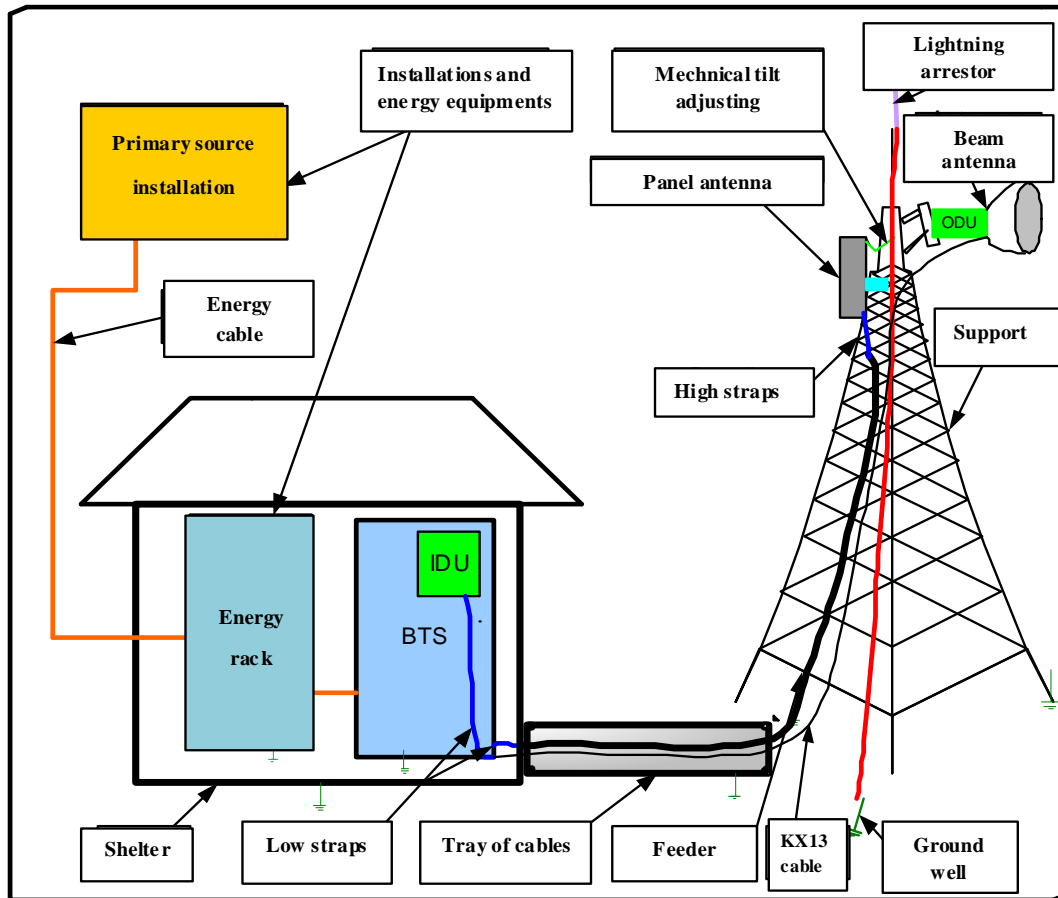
Installations and energy equipments

Mechnical tilt adjusting

Lightning arrestor

Beam antenna

Primary source installation

Panel antenna

ODU

Energy cable

Support

High straps

IDU

BTS

Energy rack

Shelter

Low straps

Tray of cables

Feeder

KX13 cable

Ground well